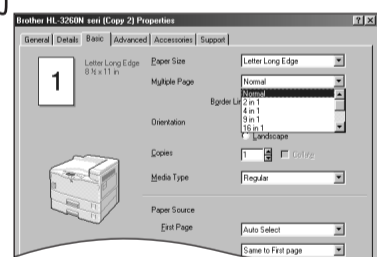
Brother HL-3260N seri (Copy 2) Properties

General | Details | Basic | Advanced | Accessories | Support

1

Letter Long Edge
8 ½ x 11 in

Paper Size
Letter Long Edge

Multiple Page
Normal

Normal
2 in 1
4 in 1
9 in 1
16 in 1

Border Li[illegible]

Orientation

Landscape

Copies
1
Collate

Media Type
Regular

Paper Source

First Page
Auto Select

Same to First page